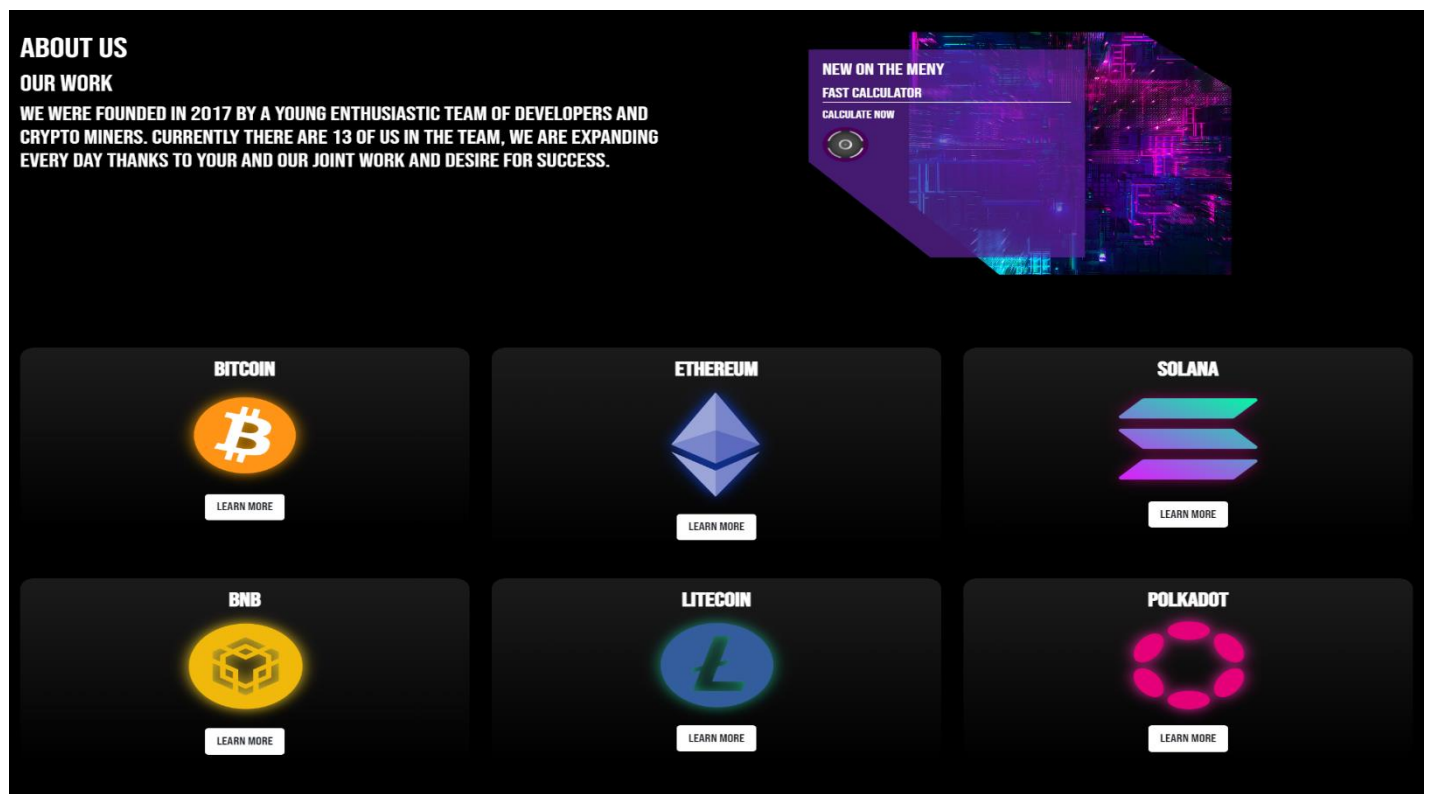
ABOUT US

OUR WORK

WE WERE FOUNDED IN 2017 BY A YOUNG ENTHUSIASTIC TEAM OF DEVELOPERS AND CRYPTO MINERS. CURRENTLY THERE ARE 13 OF US IN THE TEAM, WE ARE EXPANDING EVERY DAY THANKS TO YOUR AND OUR JOINT WORK AND DESIRE FOR SUCCESS.

NEW ON THE MENY

FAST CALCULATOR

CALCULATE NOW

BITCOIN

LEARN MORE

ETHEREUM

LEARN MORE

SOLANA

LEARN MORE

BNB

LEARN MORE

LITECOIN

LEARN MORE

POLKADOT

LEARN MORE